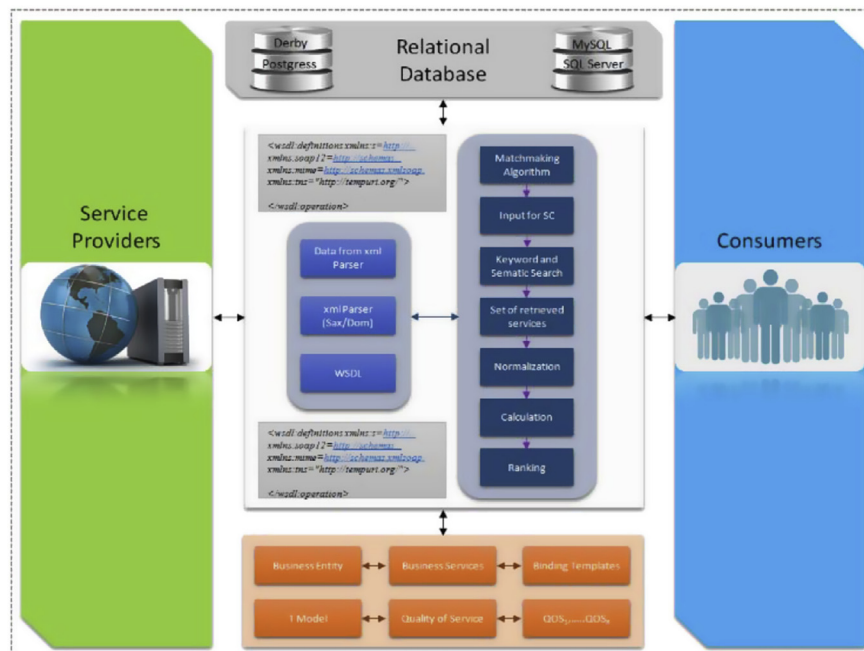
Derby
Postgress
Relational Database
MySQL
SQL Server

Service Providers

<wsdl:definitions xmlns:s="http://...
xmlns:soap12="http://schemas...
xmlns:mime="http://schemas.xmlsoap...
xmlns:tns="http://tempuri.org/">

</wsdl:operation>

Data from xml Parser
xml Parser (Sax/Dom)
WSDL

<wsdl:definitions xmlns:s="http://...
xmlns:soap12="http://schemas...
xmlns:mime="http://schemas.xmlsoap...
xmlns:tns="http://tempuri.org/">

</wsdl:operation>

Matchmaking Algorithm
Input for SC
Keyword and Sematic Search
Set of retrieved services
Normalization
Calculation
Ranking

Consumers

Business Entity
Business Services
Binding Templates
T Model
Quality of Service
$QOS_1$.....$QOS_n$